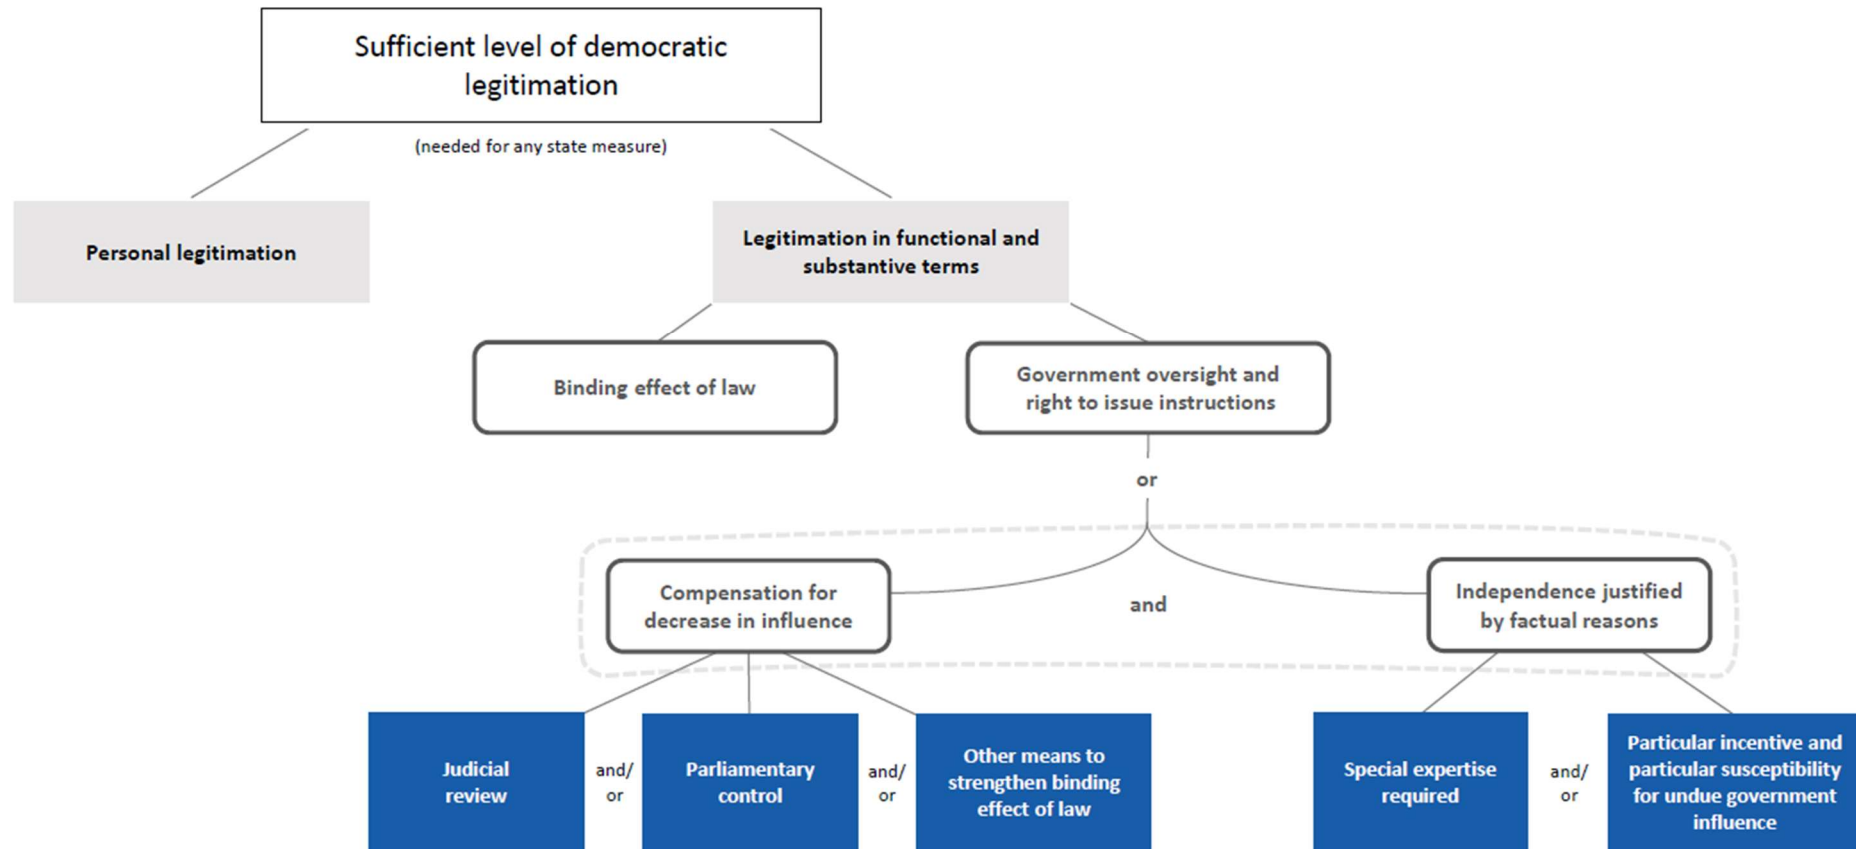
Sufficient level of democratic legitimation

(needed for any state measure)

Personal legitimation

Legitimation in functional and substantive terms

Binding effect of law

Government oversight and right to issue instructions

or

Compensation for decrease in influence

and

Independence justified by factual reasons

Judicial review

and/ or

Parliamentary control

and/ or

Other means to strengthen binding effect of law

Special expertise required

and/ or

Particular incentive and particular susceptibility for undue government influence